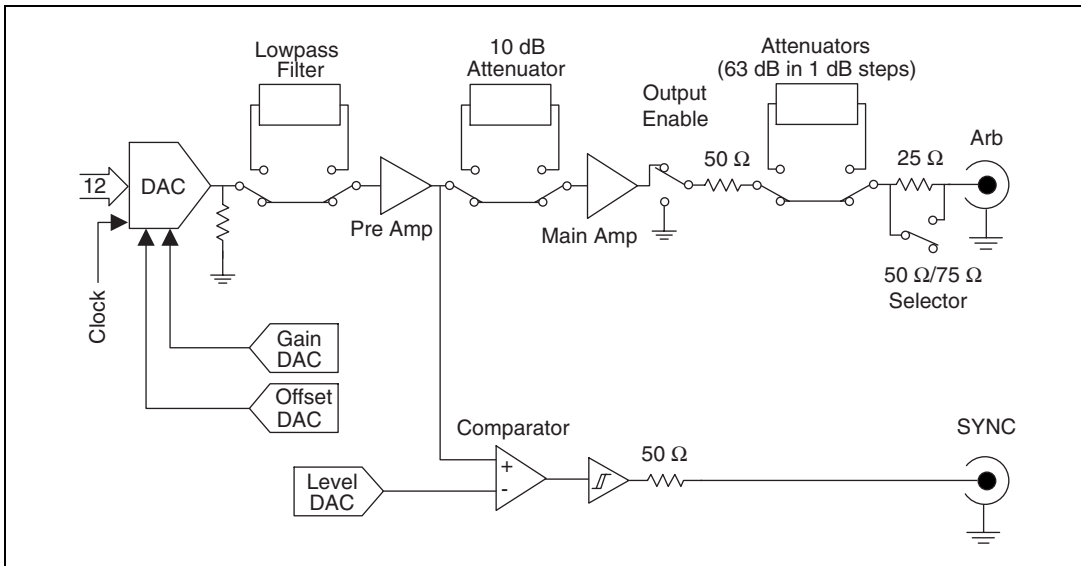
Lowpass Filter

10 dB Attenuator

Attenuators (63 dB in 1 dB steps)

Output Enable

12

DAC

50 Ω

25 Ω

Arb

Pre Amp

Main Amp

50 Ω/75 Ω Selector

Clock

Gain DAC

Offset DAC

Comparator

SYNC

50 Ω

Level DAC

+

-